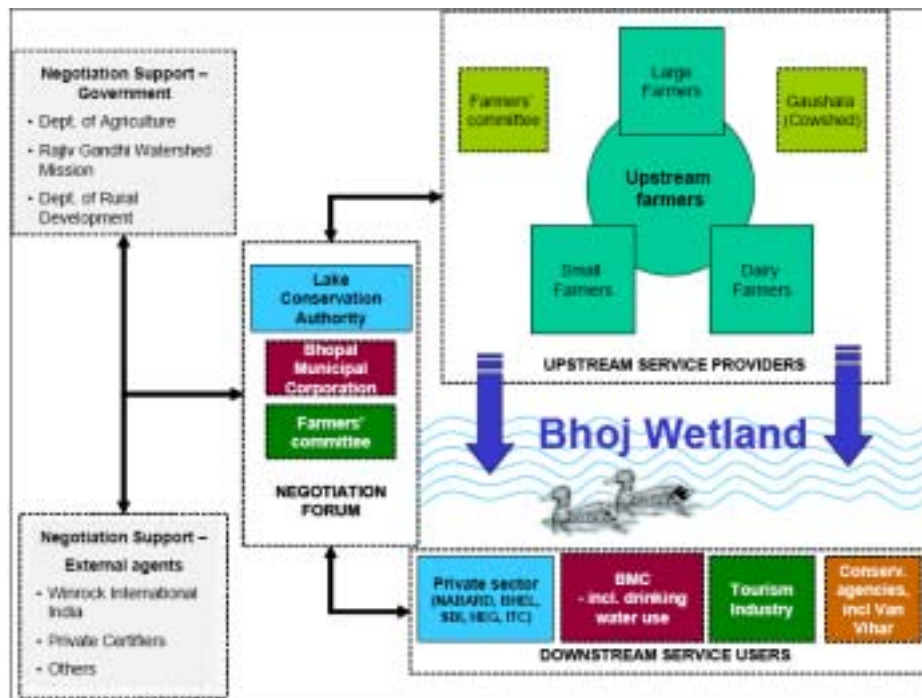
Negotiation Support – Government
- Dept. of Agriculture
- Rajiv Gandhi Watershed Mission
- Dept. of Rural Development

Farmers' committee

Large Farmers

Gaushala (Cowshed)

Upstream farmers

Small Farmers

Dairy Farmers

UPSTREAM SERVICE PROVIDERS

Lake Conservation Authority

Bhopal Municipal Corporation

Farmers' committee

NEGOTIATION FORUM

Bhoj Wetland

Negotiation Support – External agents
- Winrock International India
- Private Certifiers
- Others

Private sector (NABARD, BHEL, SBI, HEG, ITC)

BMC - incl. drinking water use

Tourism Industry

Conserv. agencies, incl Van Vihar

DOWNSTREAM SERVICE USERS